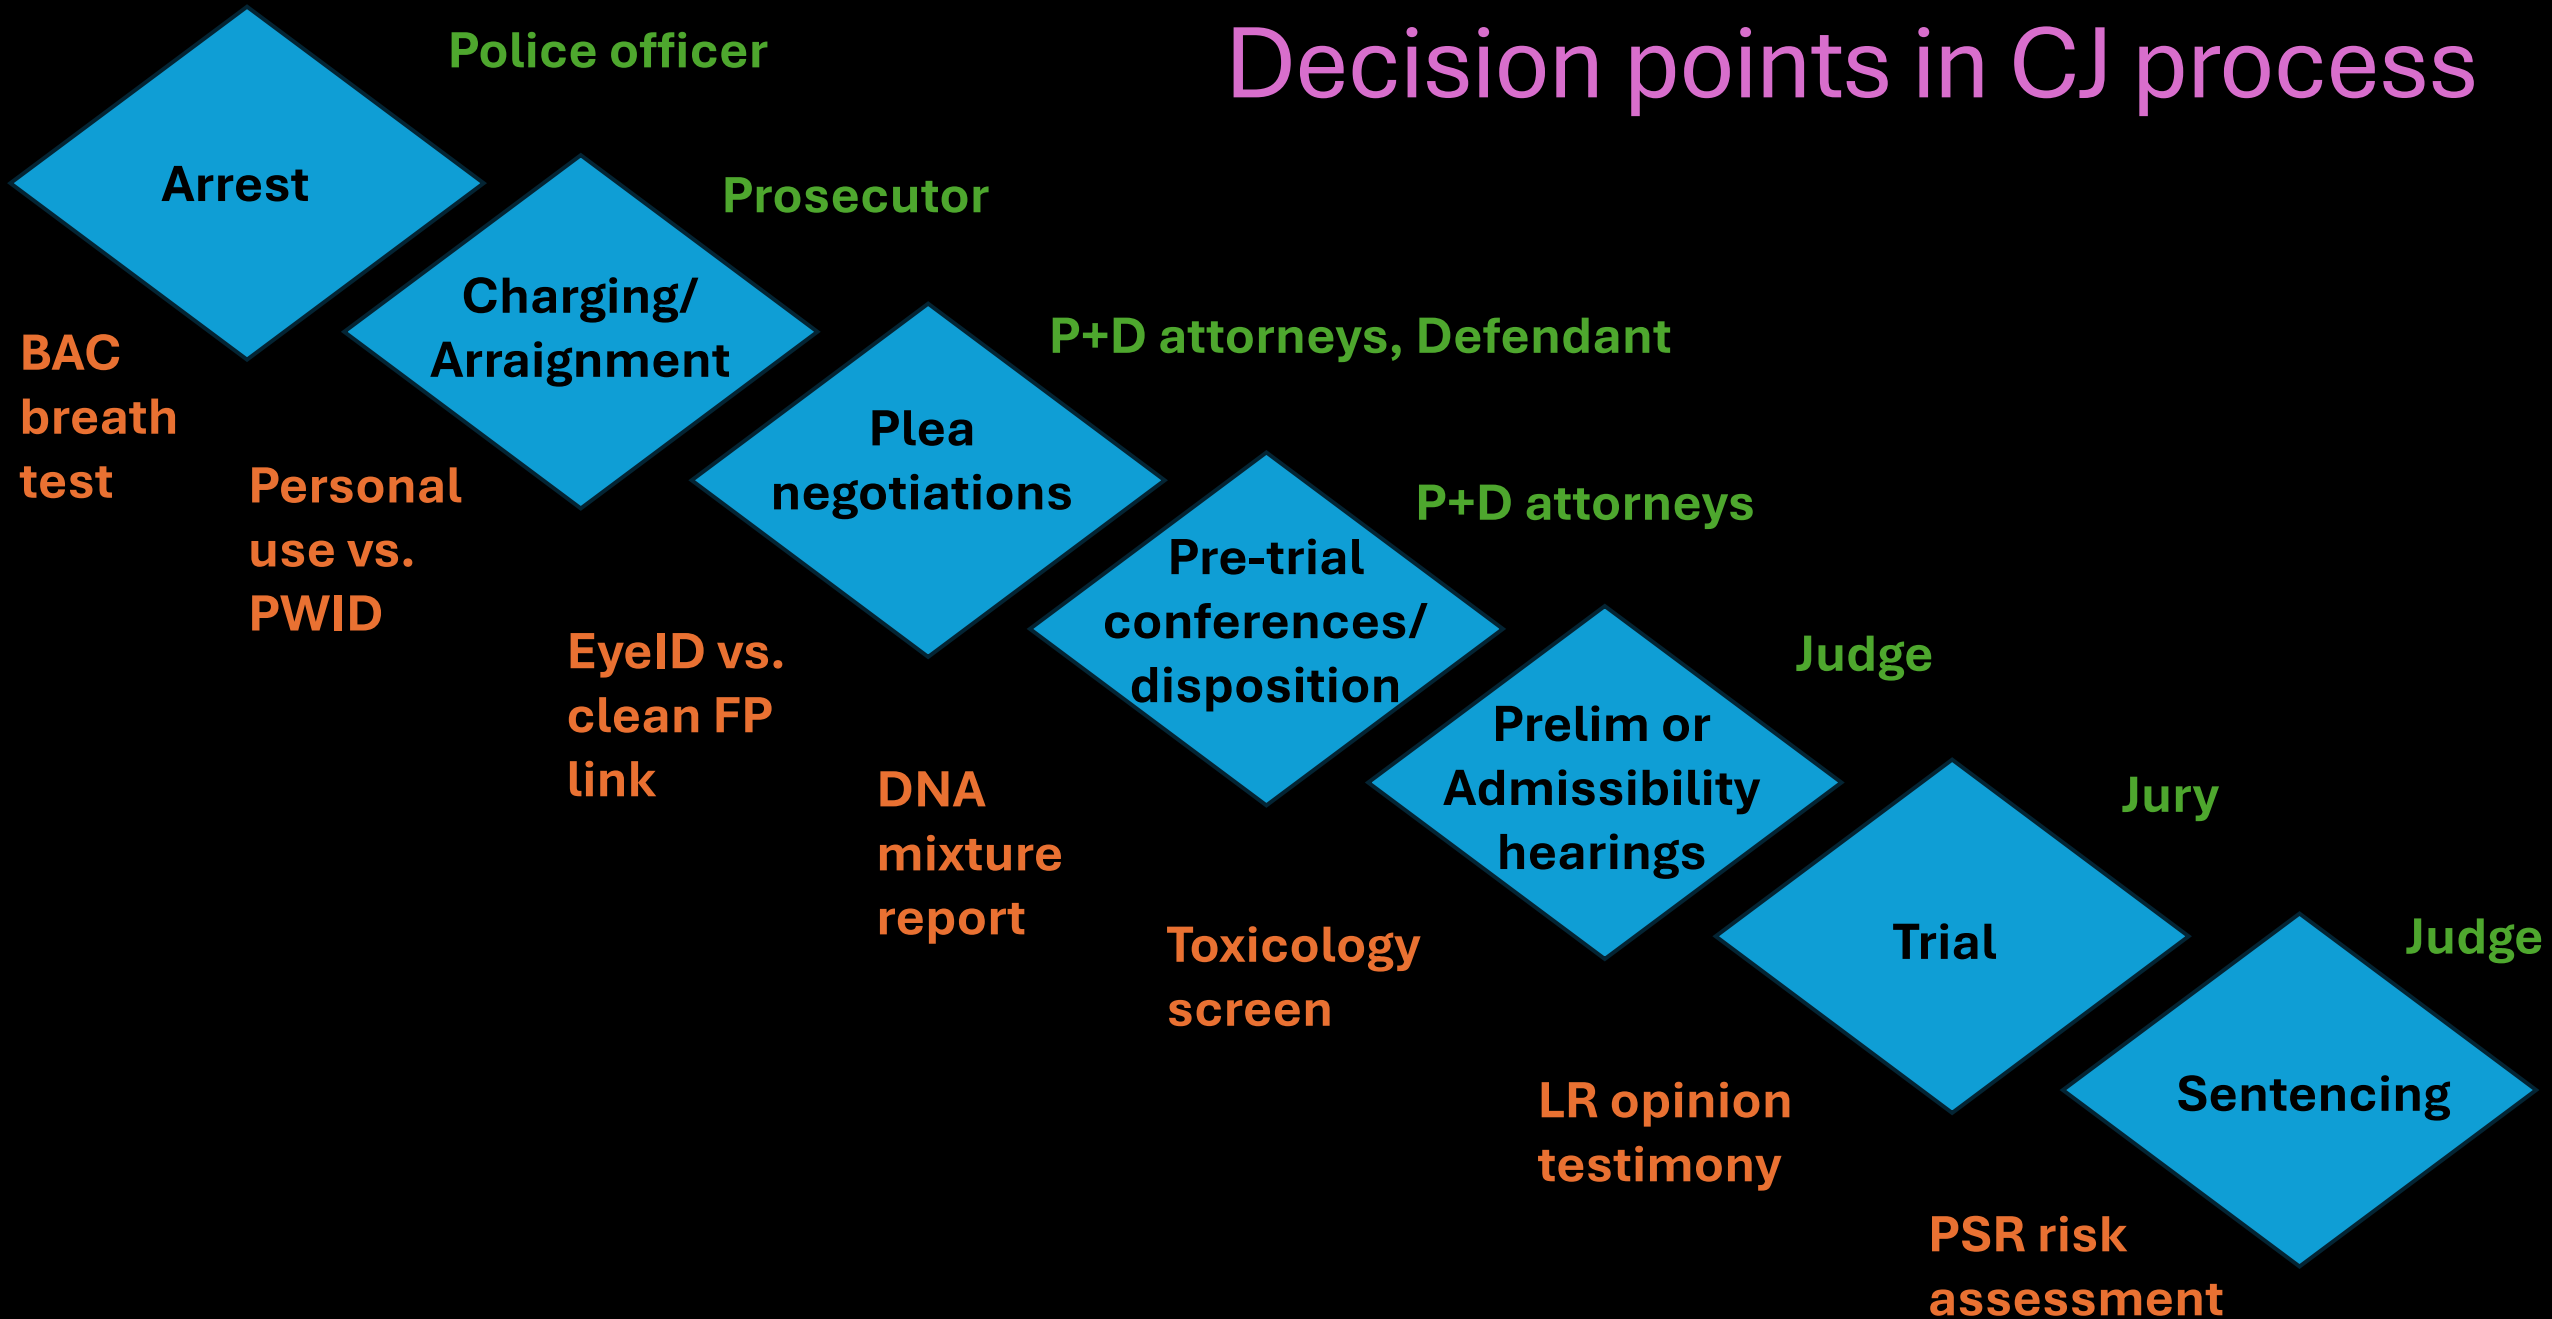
Decision points in CJ process

Arrest

Police officer

BAC breath test

Charging/ Arraignment

Prosecutor

Personal use vs. PWID

Plea negotiations

P+D attorneys, Defendant

EyeID vs. clean FP link

Pre-trial conferences/ disposition

P+D attorneys

DNA mixture report

Prelim or Admissibility hearings

Judge

Toxicology screen

Trial

Jury

LR opinion testimony

Sentencing

Judge

PSR risk assessment